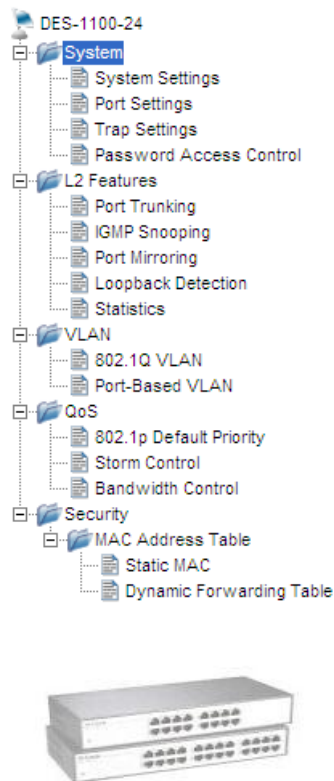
DES-1100-24
System
System Settings
Port Settings
Trap Settings
Password Access Control
L2 Features
Port Trunking
IGMP Snooping
Port Mirroring
Loopback Detection
Statistics
VLAN
802.1Q VLAN
Port-Based VLAN
QoS
802.1p Default Priority
Storm Control
Bandwidth Control
Security
MAC Address Table
Static MAC
Dynamic Forwarding Table